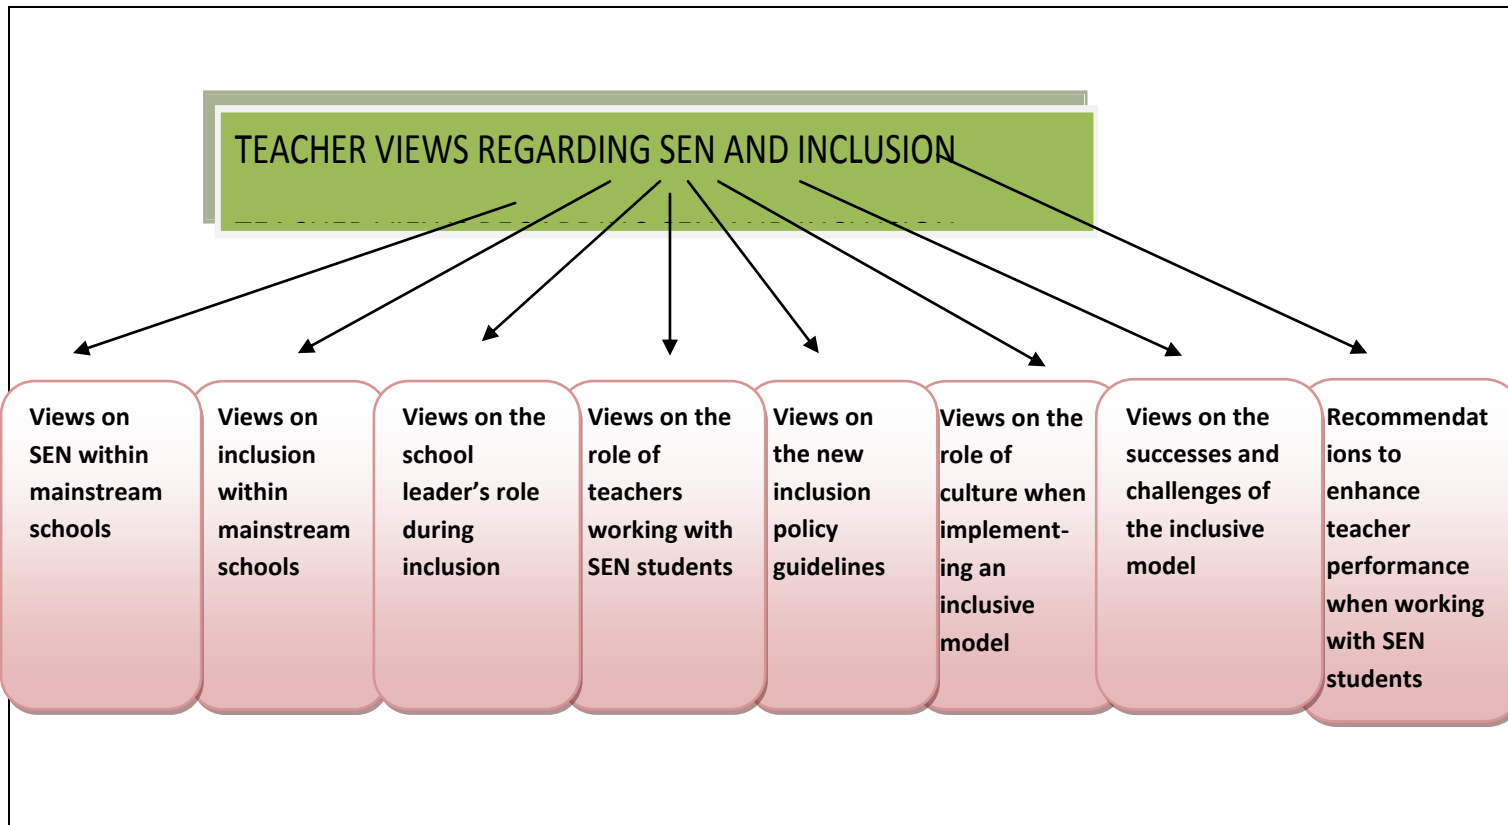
TEACHER VIEWS REGARDING SEN AND INCLUSION

Views on SEN within mainstream schools

Views on inclusion within mainstream schools

Views on the school leader's role during inclusion

Views on the role of teachers working with SEN students

Views on the new inclusion policy guidelines

Views on the role of culture when implementing an inclusive model

Views on the successes and challenges of the inclusive model

Recommendations to enhance teacher performance when working with SEN students